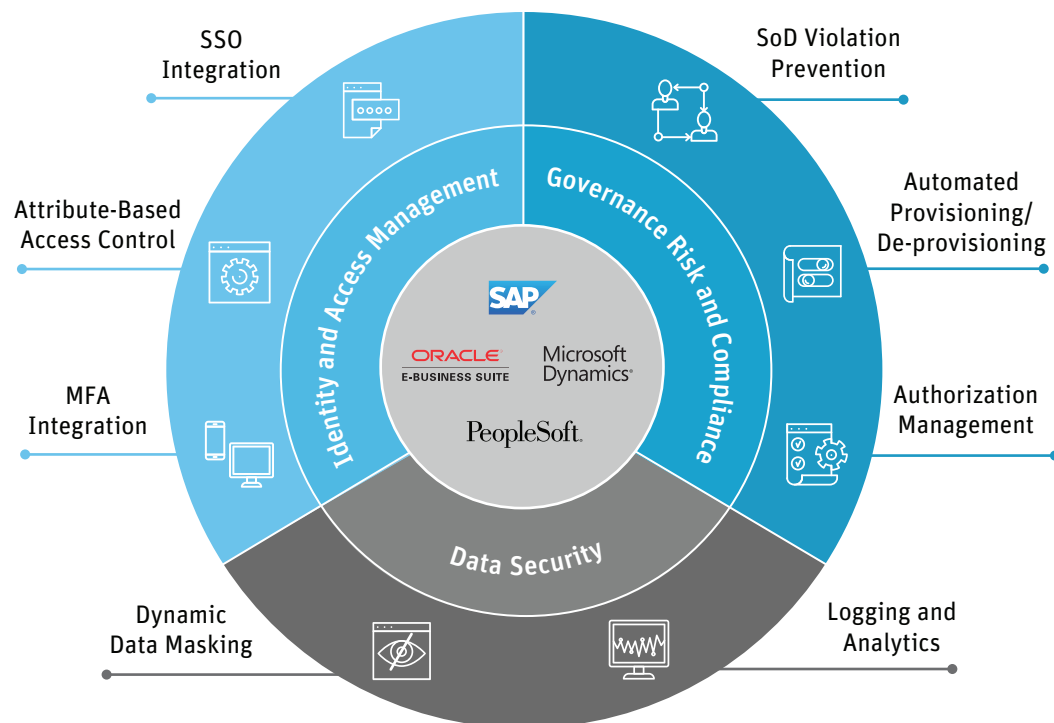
SSO Integration

Attribute-Based Access Control

MFA Integration

Dynamic Data Masking

SoD Violation Prevention

Automated Provisioning/ De-provisioning

Authorization Management

Logging and Analytics

Identity and Access Management

Governance Risk and Compliance

Data Security

SAP

ORACLE
E-BUSINESS SUITE

Microsoft Dynamics

PeopleSoft